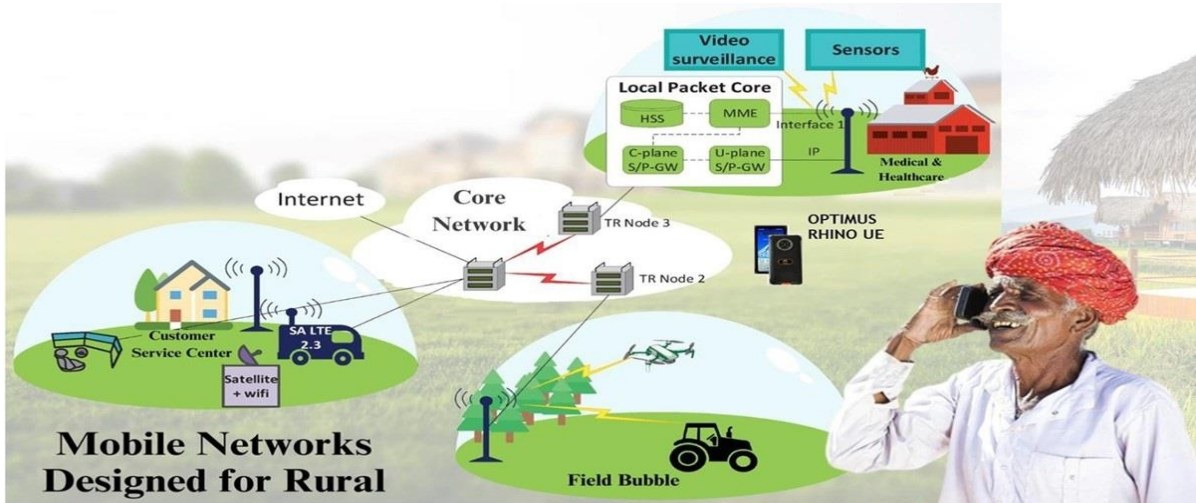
Video surveillance

Sensors

Local Packet Core

HSS

MME

Interface 1

C-plane S/P-GW

U-plane S/P-GW

IP

Medical & Healthcare

Internet

Core Network

TR Node 3

OPTIMUS RHINO UE

TR Node 2

Customer Service Center

SA LTE 2.3

Satellite + wifi

Mobile Networks Designed for Rural

Field Bubble